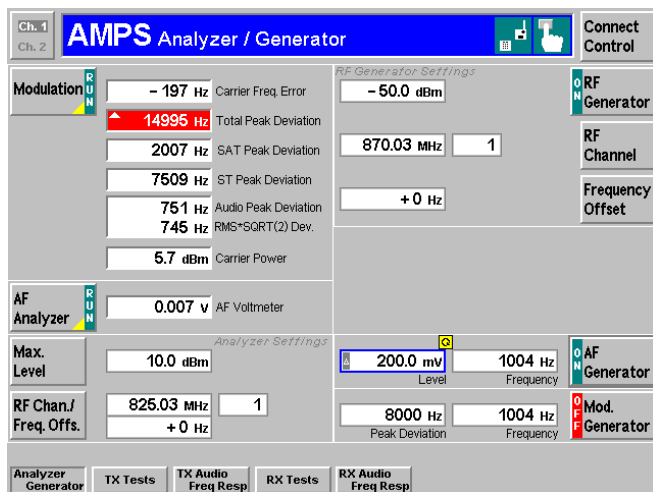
Ch. 1
Ch. 2

AMPS Analyzer / Generator

Connect Control

Modulation RUN

– 197 Hz Carrier Freq. Error
14995 Hz Total Peak Deviation
2007 Hz SAT Peak Deviation
7509 Hz ST Peak Deviation
751 Hz Audio Peak Deviation
745 Hz RMS*SQRT(2) Dev.
5.7 dBm Carrier Power

RF Generator Settings
– 50.0 dBm
870.03 MHz 1
+ 0 Hz

ON RF Generator
RF Channel
Frequency Offset

AF Analyzer RUN
0.007 V AF Voltmeter

Analyzer Settings
Max. Level
10.0 dBm

RF Chan./ Freq. Offs.
825.03 MHz 1
+ 0 Hz

Q
200.0 mV Level
1004 Hz Frequency
ON AF Generator

8000 Hz Peak Deviation
1004 Hz Frequency
OFF Mod. Generator

Analyzer Generator | TX Tests | TX Audio Freq Resp | RX Tests | RX Audio Freq Resp